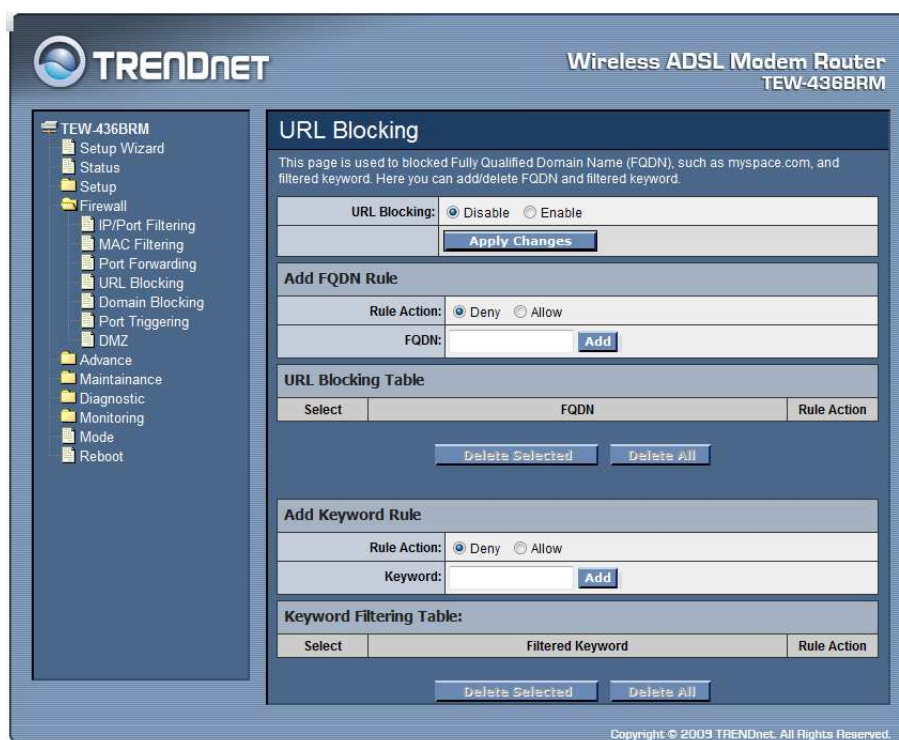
TRENDnet

Wireless ADSL Modem Router
TEW-436BRM

TEW-436BRM
Setup Wizard
Status
Setup
Firewall
IP/Port Filtering
MAC Filtering
Port Forwarding
URL Blocking
Domain Blocking
Port Triggering
DMZ
Advance
Maintainance
Diagnostic
Monitoring
Mode
Reboot

URL Blocking

This page is used to blocked Fully Qualified Domain Name (FQDN), such as myspace.com, and filtered keyword. Here you can add/delete FQDN and filtered keyword.

URL Blocking: Disable Enable

Apply Changes

Add FQDN Rule

Rule Action: Deny Allow

FQDN: Add

URL Blocking Table

| Select | FQDN | Rule Action |
|---|---|---|

Delete Selected Delete All

Add Keyword Rule

Rule Action: Deny Allow

Keyword: Add

Keyword Filtering Table:

| Select | Filtered Keyword | Rule Action |
|---|---|---|

Delete Selected Delete All

Copyright © 2009 TRENDnet. All Rights Reserved.